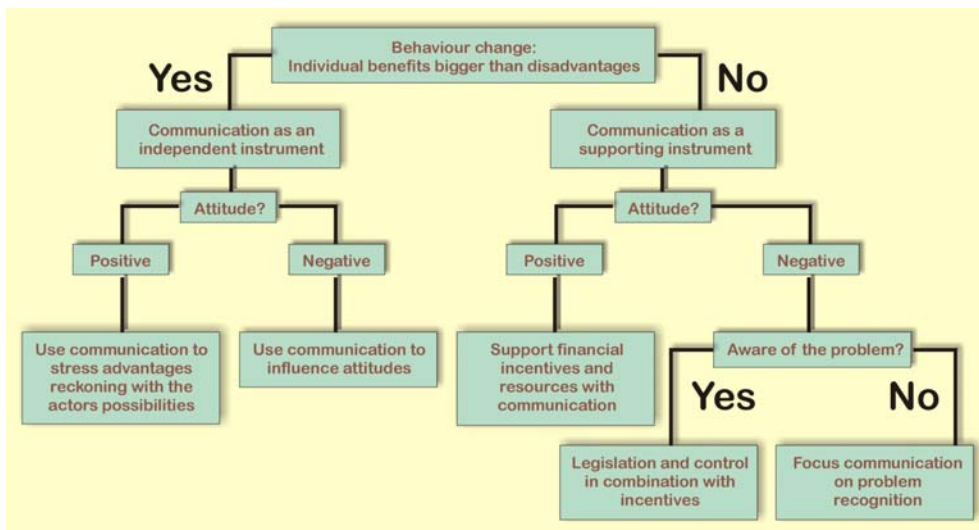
Behaviour change:
Individual benefits bigger than disadvantages

Yes

No

Communication as an independent instrument

Communication as a supporting instrument

Attitude?

Attitude?

Positive

Negative

Positive

Negative

Use communication to stress advantages reckoning with the actors possibilities

Use communication to influence attitudes

Support financial incentives and resources with communication

Aware of the problem?

Yes

No

Legislation and control in combination with incentives

Focus communication on problem recognition